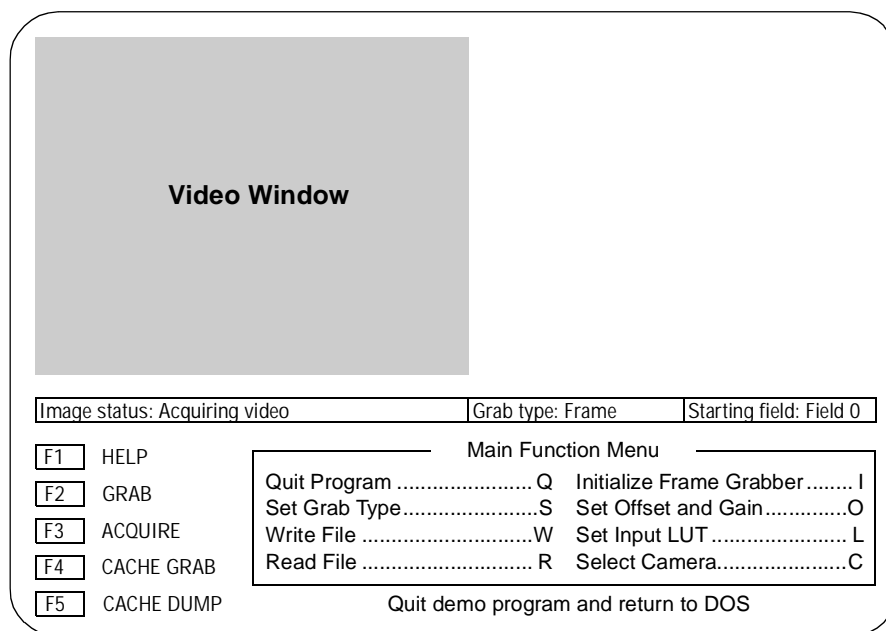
Video Window

| Image status: Acquiring video | Grab type: Frame | Starting field: Field 0 |
|---|---|---|

F1 HELP
F2 GRAB
F3 ACQUIRE
F4 CACHE GRAB
F5 CACHE DUMP

Main Function Menu

Quit Program ....................... Q
Set Grab Type.......................S
Write File ............................W
Read File ............................ R
Initialize Frame Grabber........ I
Set Offset and Gain..............O
Set Input LUT ....................... L
Select Camera.......................C

Quit demo program and return to DOS